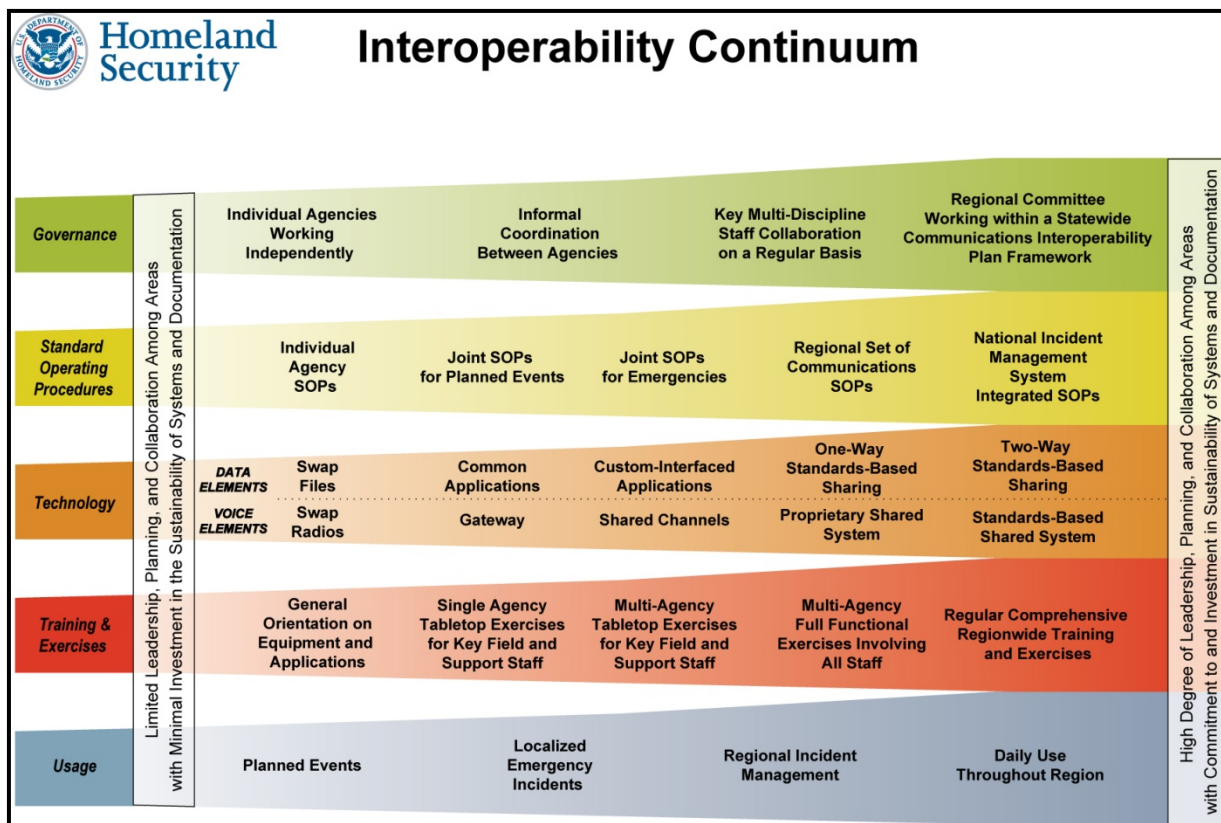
U.S. DEPARTMENT OF HOMELAND SECURITY

Homeland Security

Interoperability Continuum

Limited Leadership, Planning, and Collaboration Among Areas with Minimal Investment in the Sustainability of Systems and Documentation

Governance

Individual Agencies Working Independently

Informal Coordination Between Agencies

Key Multi-Discipline Staff Collaboration on a Regular Basis

Regional Committee Working within a Statewide Communications Interoperability Plan Framework

Standard Operating Procedures

Individual Agency SOPs

Joint SOPs for Planned Events

Joint SOPs for Emergencies

Regional Set of Communications SOPs

National Incident Management System Integrated SOPs

Technology

DATA ELEMENTS

Swap Files

Common Applications

Custom-Interfaced Applications

One-Way Standards-Based Sharing

Two-Way Standards-Based Sharing

VOICE ELEMENTS

Swap Radios

Gateway

Shared Channels

Proprietary Shared System

Standards-Based Shared System

Training & Exercises

General Orientation on Equipment and Applications

Single Agency Tabletop Exercises for Key Field and Support Staff

Multi-Agency Tabletop Exercises for Key Field and Support Staff

Multi-Agency Full Functional Exercises Involving All Staff

Regular Comprehensive Regionwide Training and Exercises

Usage

Planned Events

Localized Emergency Incidents

Regional Incident Management

Daily Use Throughout Region

High Degree of Leadership, Planning, and Collaboration Among Areas with Commitment to and Investment in Sustainability of Systems and Documentation